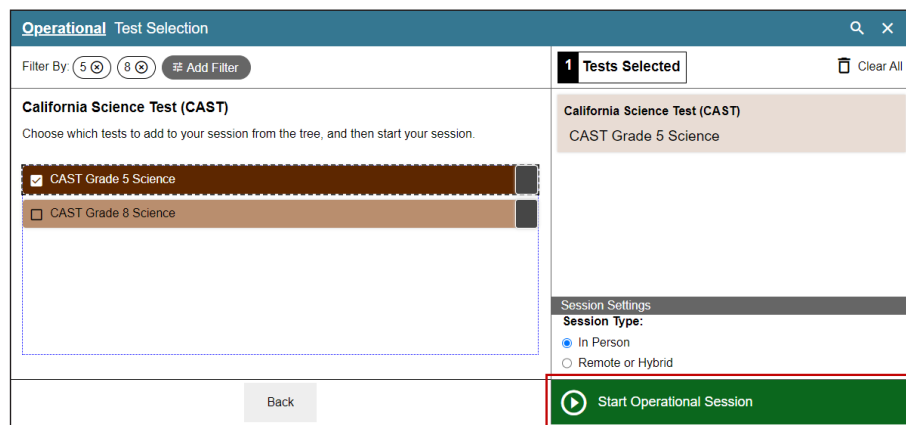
Operational Test Selection

Filter By: 5 8 Add Filter

1 Tests Selected

Clear All

California Science Test (CAST)

Choose which tests to add to your session from the tree, and then start your session.

CAST Grade 5 Science

CAST Grade 8 Science

California Science Test (CAST)

CAST Grade 5 Science

Session Settings

Session Type:

In Person

Remote or Hybrid

Back

Start Operational Session